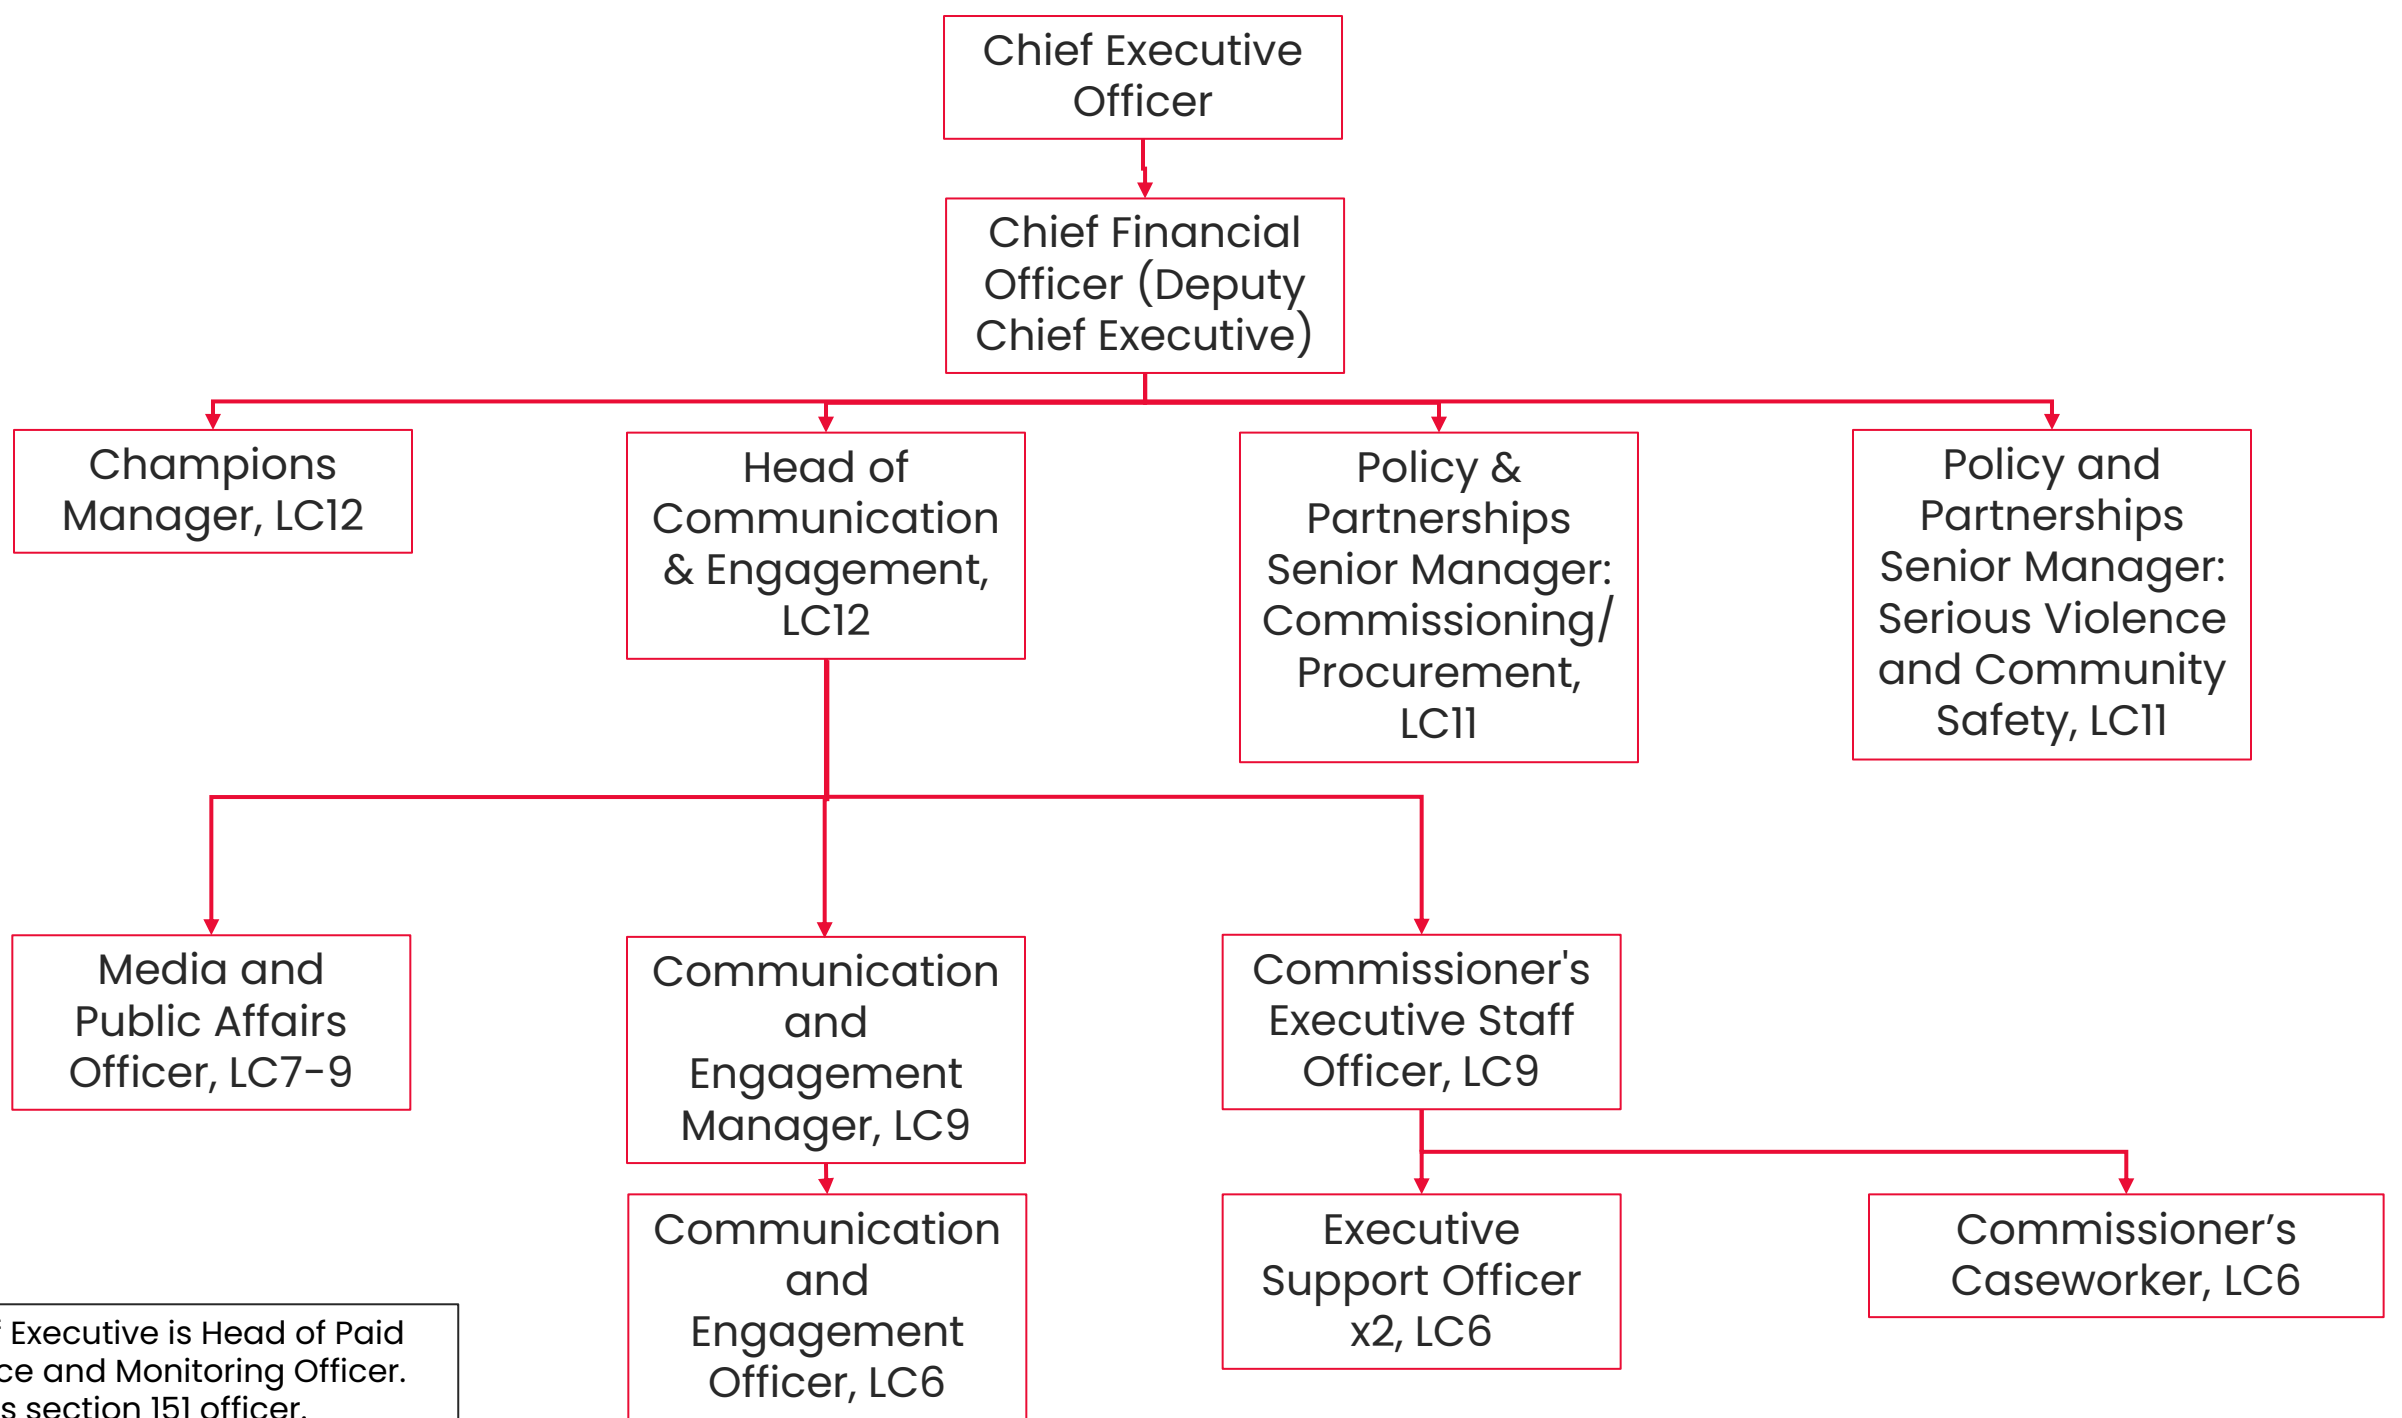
Chief Executive Officer

Chief Financial Officer (Deputy Chief Executive)

Champions Manager, LC12

Head of Communication & Engagement, LC12

Policy & Partnerships Senior Manager: Commissioning/ Procurement, LC11

Policy and Partnerships Senior Manager: Serious Violence and Community Safety, LC11

Media and Public Affairs Officer, LC7-9

Communication and Engagement Manager, LC9

Commissioner's Executive Staff Officer, LC9

Communication and Engagement Officer, LC6

Executive Support Officer x2, LC6

Commissioner’s Caseworker, LC6

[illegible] Executive is Head of Paid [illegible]ce and Monitoring Officer. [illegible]s section 151 officer.